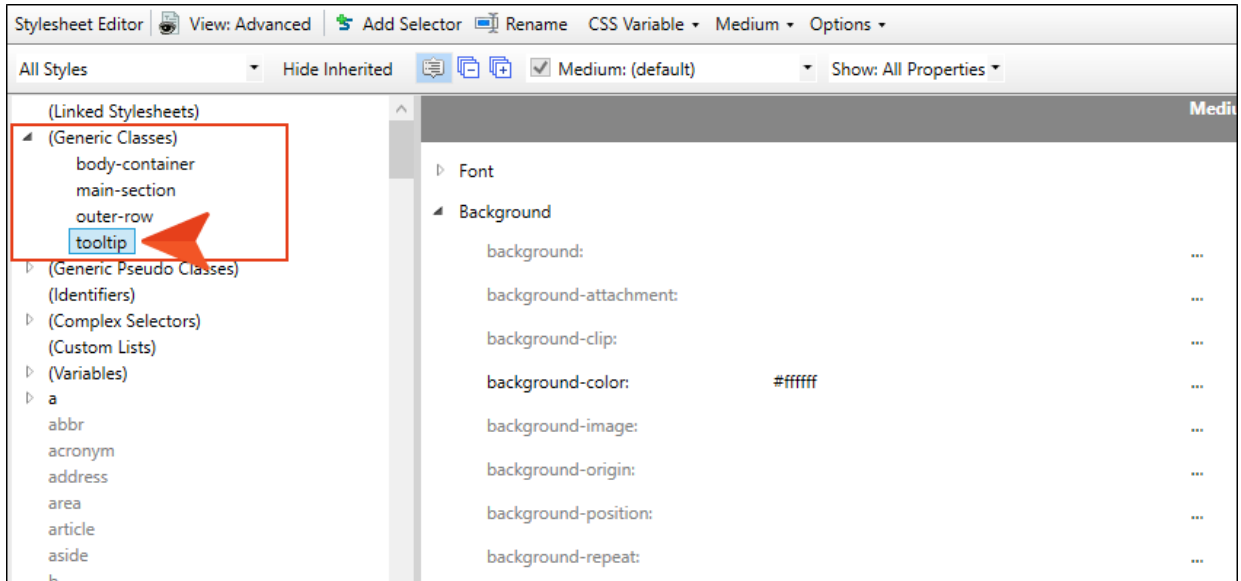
Stylesheet Editor | View: Advanced | Add Selector | Rename | CSS Variable ▾ | Medium ▾ | Options ▾

All Styles ▾ | Hide Inherited | Medium: (default) ▾ | Show: All Properties ▾

(Linked Stylesheets)
(Generic Classes)
body-container
main-section
outer-row
tooltip
(Generic Pseudo Classes)
(Identifiers)
(Complex Selectors)
(Custom Lists)
(Variables)
a
abbr
acronym
address
area
article
aside

Mediu

Font
Background
background: ...
background-attachment: ...
background-clip: ...
background-color: #ffffff ...
background-image: ...
background-origin: ...
background-position: ...
background-repeat: ...